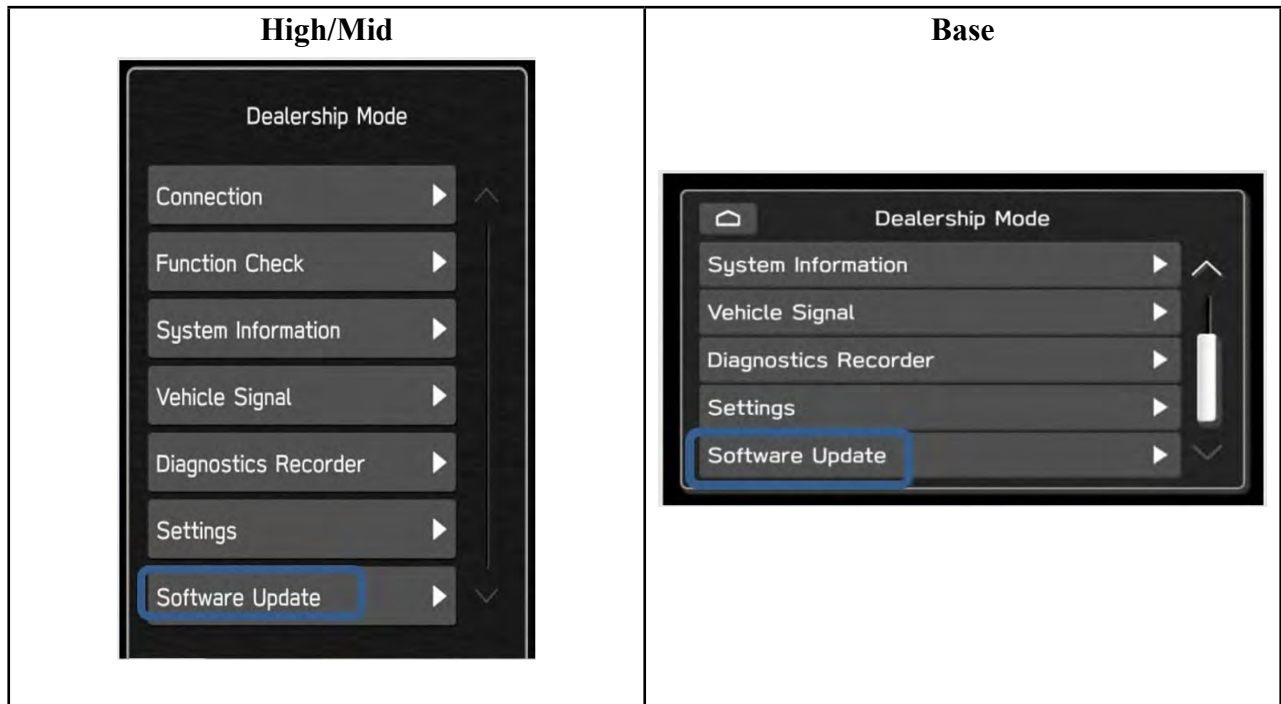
| High/Mid | Base |
|---|---|
| Dealership Mode<br>Connection<br>Function Check<br>System Information<br>Vehicle Signal<br>Diagnostics Recorder<br>Settings<br>Software Update | Dealership Mode<br>System Information<br>Vehicle Signal<br>Diagnostics Recorder<br>Settings<br>Software Update |